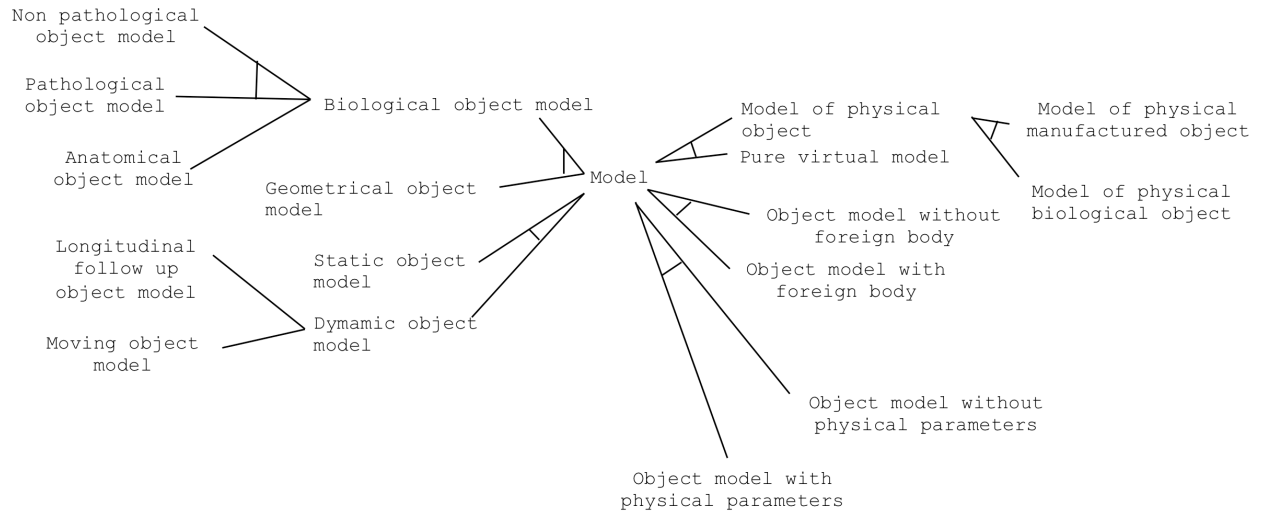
Non pathological object model

Pathological object model

Anatomical object model

Biological object model

Model of physical object

Pure virtual model

Model of physical manufactured object

Model of physical biological object

Geometrical object model

Model

Object model without foreign body

Object model with foreign body

Longitudinal follow up object model

Static object model

Moving object model

Dymamic object model

Object model without physical parameters

Object model with physical parameters